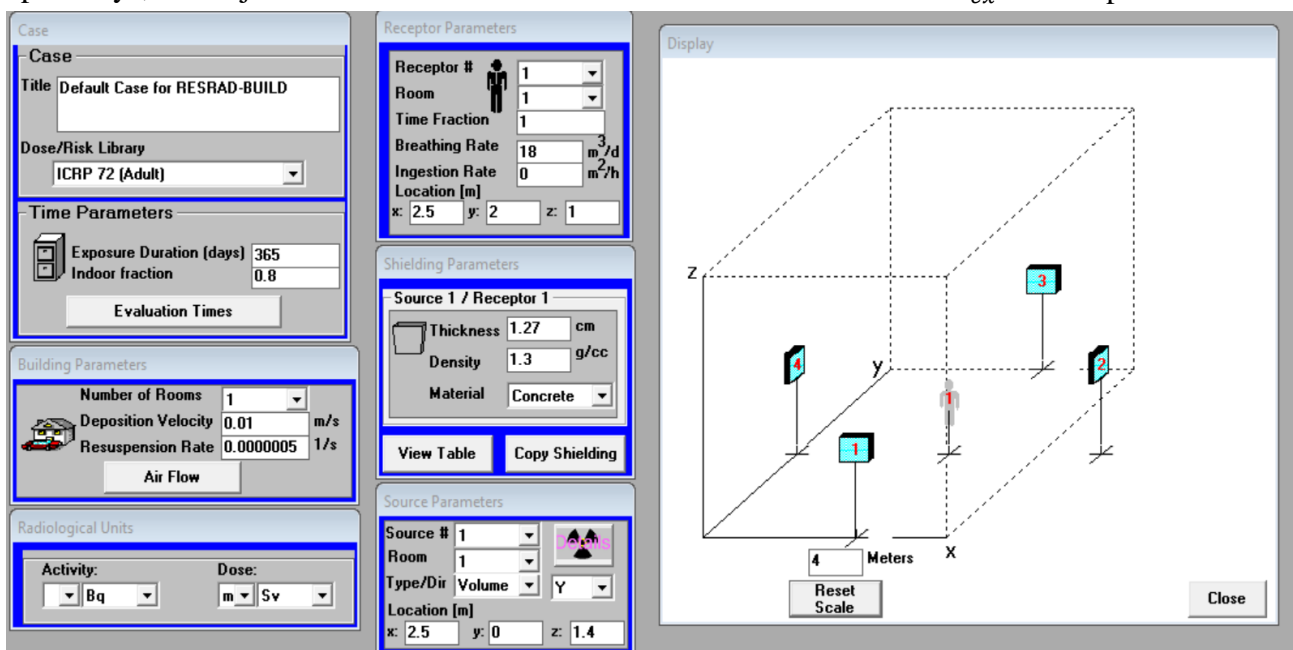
Case

Case

Title Default Case for RESRAD-BUILD

Dose/Risk Library

ICRP 72 (Adult)

Time Parameters

Exposure Duration (days) 365

Indoor fraction 0.8

Evaluation Times

Building Parameters

Number of Rooms 1

Deposition Velocity 0.01 m/s

Resuspension Rate 0.0000005 1/s

Air Flow

Radiological Units

Activity: Bq

Dose: m Sv

Receptor Parameters

Receptor # 1

Room 1

Time Fraction 1

Breathing Rate 18 $m^3/d$

Ingestion Rate 0 $m^2/h$

Location [m]

x: 2.5 y: 2 z: 1

Shielding Parameters

Source 1 / Receptor 1

Thickness 1.27 cm

Density 1.3 g/cc

Material Concrete

View Table

Copy Shielding

Source Parameters

Source # 1

Room 1

Type/Dir Volume Y

Details

Location [m]

x: 2.5 y: 0 z: 1.4

Display

Z

y

3

4

2

1

1

4 Meters

X

Reset Scale

Close